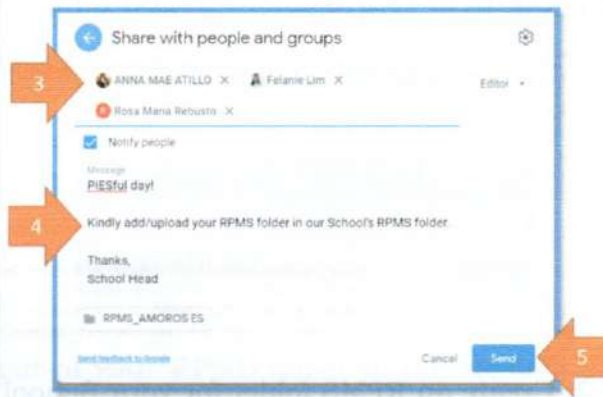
Share with people and groups

3

ANNA MAE ATILLO × Felanie Lim ×

Editor ▾

Rosa Maria Rebusto ×

Notify people

Message

PIESful day!

4

Kindly add/upload your RPMS folder in our School's RPMS folder.

Thanks,
School Head

RPMS_AMOROS ES

Send feedback to Google

Cancel

Send

5